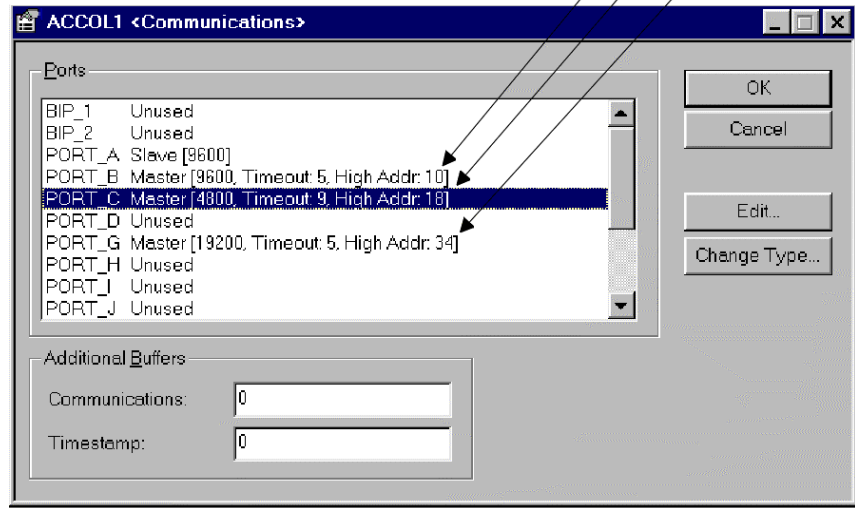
ACCOL1 <Communications>

Ports

BIP_1 Unused
BIP_2 Unused
PORT_A Slave [9600]
PORT_B Master [9600, Timeout: 5, High Addr: 10]
PORT_C Master [4800, Timeout: 9, High Addr: 18]
PORT_D Unused
PORT_G Master [19200, Timeout: 5, High Addr: 34]
PORT_H Unused
PORT_I Unused
PORT_J Unused

OK
Cancel
Edit...
Change Type...

Additional Buffers

Communications: 0
Timestamp: 0